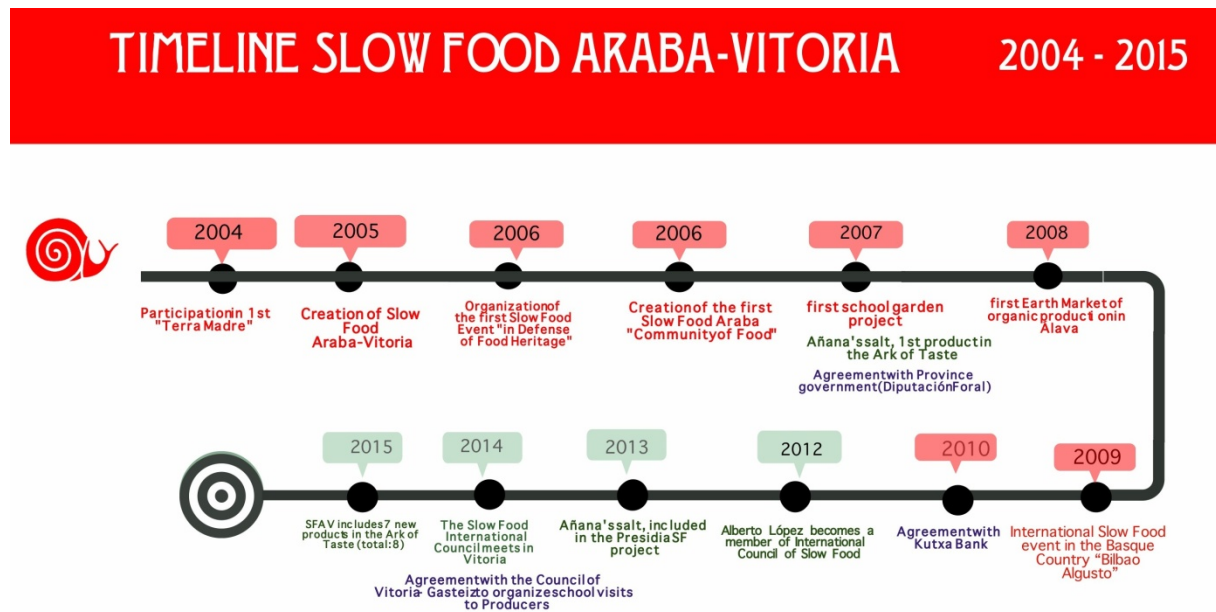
TIMELINE SLOW FOOD ARABA-VITORIA

2004 - 2015

2004
Participationin 1st "Terra Madre"

2005
Creation of Slow Food Araba-Vitoria

2006
Organizationof the first Slow Food Event "in Defense of Food Heritage"

2006
Creation of the first Slow Food Araba "Communityof Food"

2007
first school garden project

Añana's salt, 1st product in the Ark of Taste

Agreementwith Province government(DiputaciónForal)

2008
first Earth Market of organic product onin Alava

2009
International Slow Food event in the Basque Country "Bilbao Algusto"

2010
Agreementwith Kutxa Bank

2012
Alberto López becomes a member of International Council of Slow Food

2013
Añana's salt, included in the Presidia SF project

2014
The Slow Food International Councilmeets in Vitoria

Agreementwith the Council of Vitoria- Gasteizto organizeschool visits to Producers

2015
SFAV includes7 new products in the Ark of Taste (total:8)